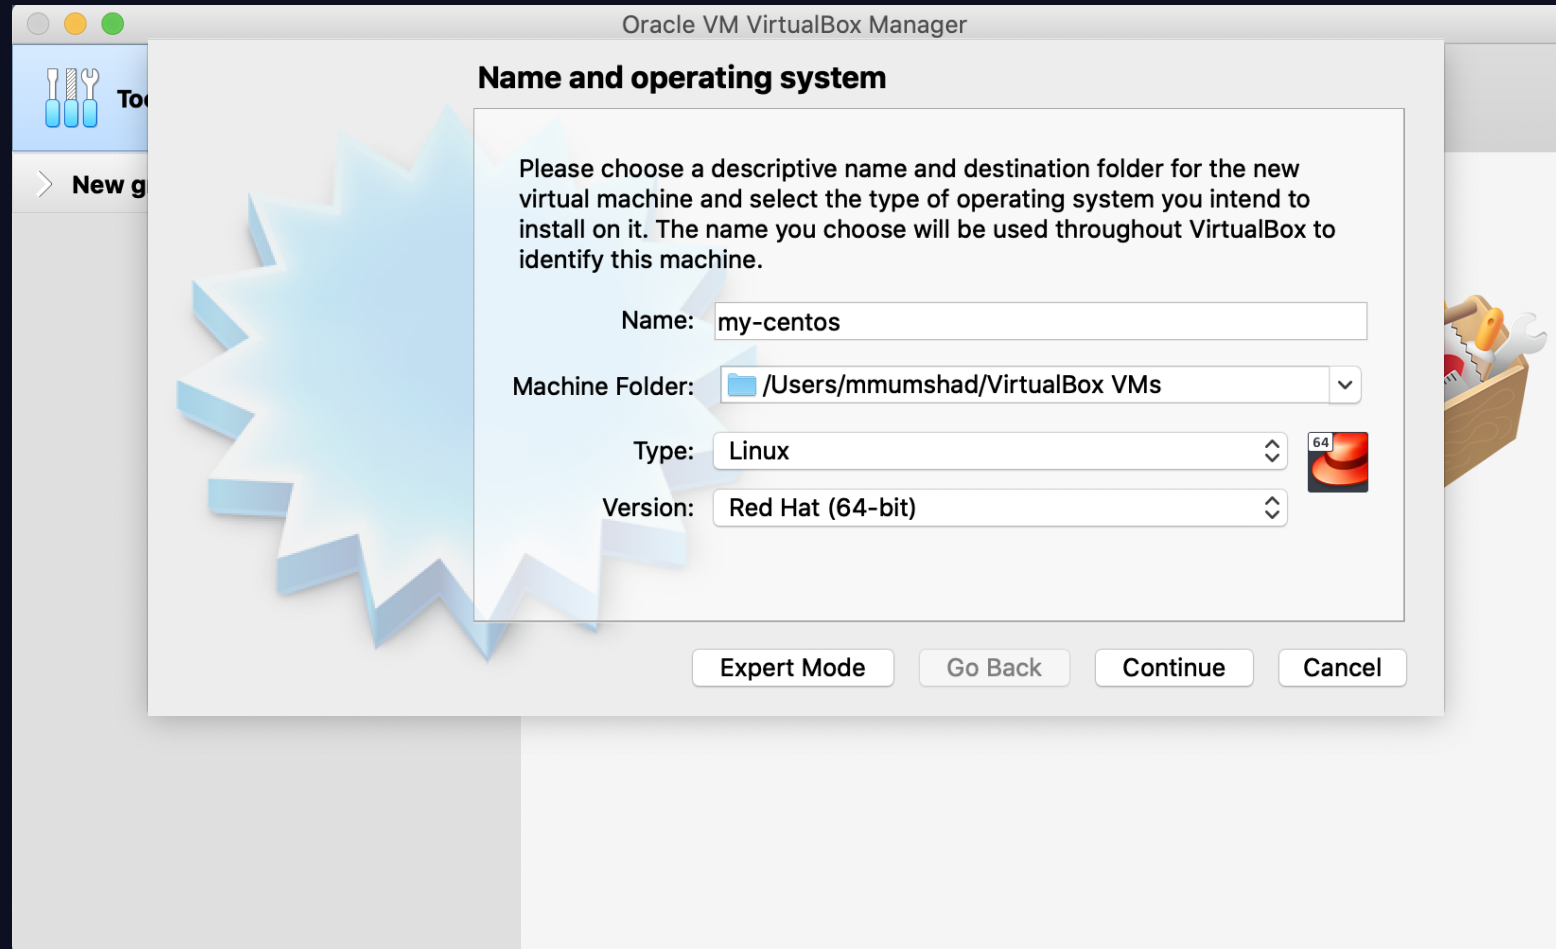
Oracle VM VirtualBox Manager

To

New g

Name and operating system

Please choose a descriptive name and destination folder for the new virtual machine and select the type of operating system you intend to install on it. The name you choose will be used throughout VirtualBox to identify this machine.

Name: my-centos

Machine Folder: /Users/mmumshad/VirtualBox VMs

Type: Linux

Version: Red Hat (64-bit)

64

Expert Mode Go Back Continue Cancel